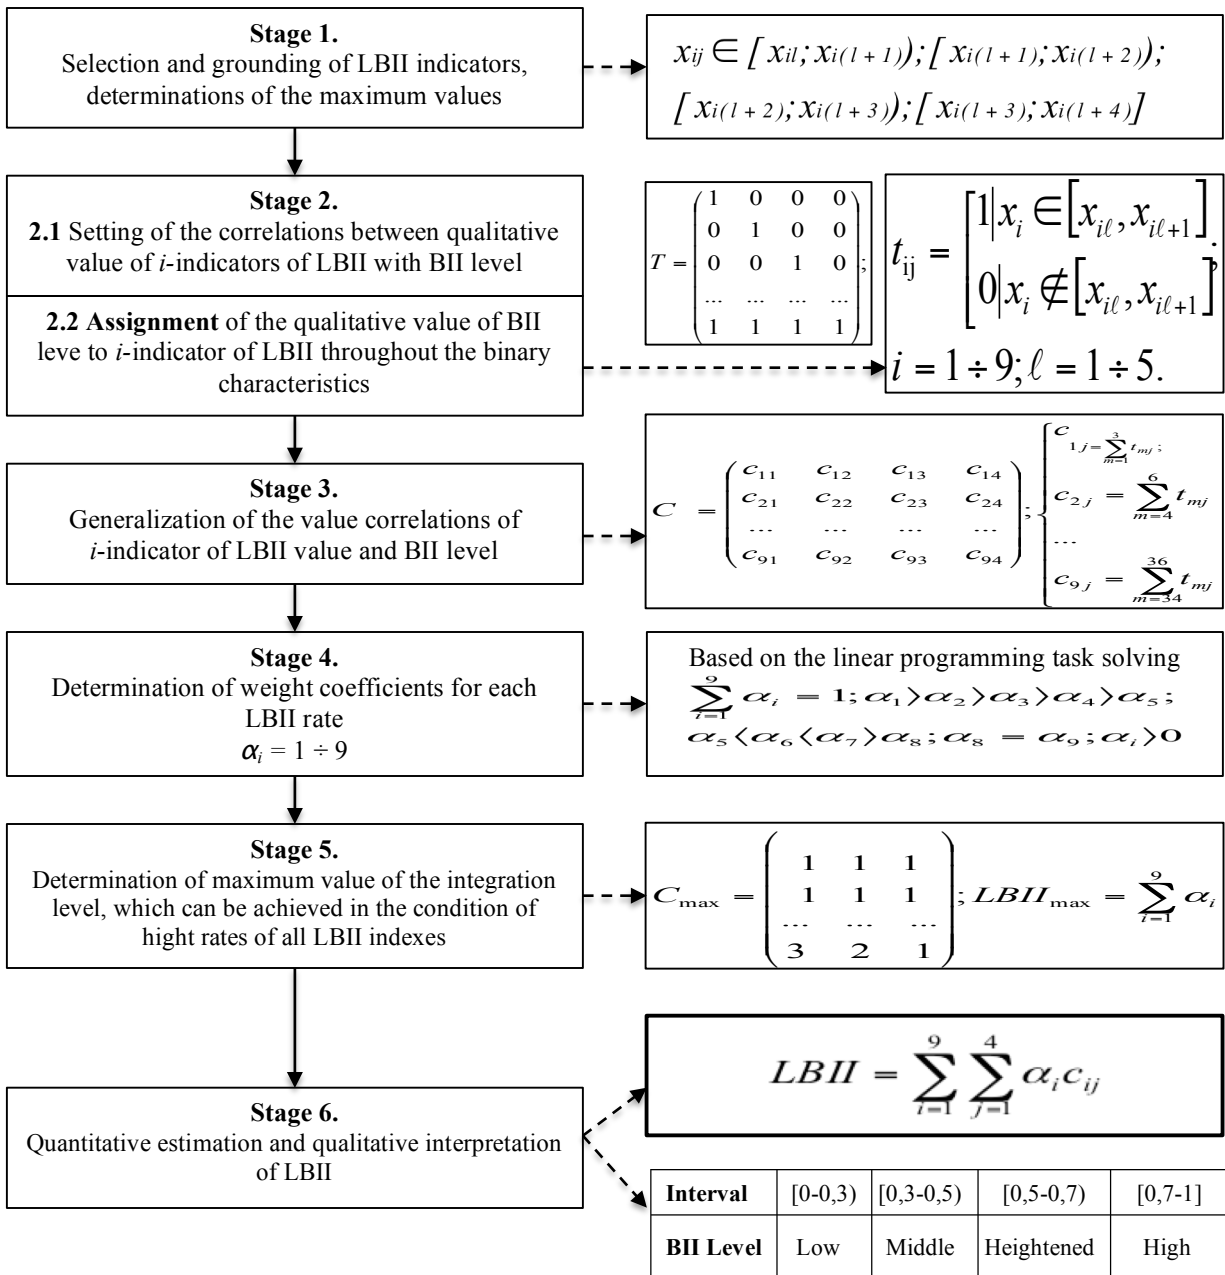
**Stage 1.**
Selection and grounding of LBII indicators, determinations of the maximum values

$x_{ij} \in [x_{il}; x_{i(l+1)}); [x_{i(l+1)}; x_{i(l+2)}); [x_{i(l+2)}; x_{i(l+3)}); [x_{i(l+3)}; x_{i(l+4)}]$

**Stage 2.**
**2.1** Setting of the correlations between qualitative value of *i*-indicators of LBII with BII level

**2.2 Assignment** of the qualitative value of BII leve to *i*-indicator of LBII throughout the binary characteristics

$T = \begin{pmatrix} 1 & 0 & 0 & 0 \\ 0 & 1 & 0 & 0 \\ 0 & 0 & 1 & 0 \\ ... & ... & ... & ... \\ 1 & 1 & 1 & 1 \end{pmatrix};$ $t_{ij} = \begin{bmatrix} 1 | x_i \in [x_{i\ell}, x_{i\ell+1}] \\ 0 | x_i \notin [x_{i\ell}, x_{i\ell+1}] \end{bmatrix};$

$i = 1 \div 9; \ell = 1 \div 5.$

**Stage 3.**
Generalization of the value correlations of *i*-indicator of LBII value and BII level

$C = \begin{pmatrix} c_{11} & c_{12} & c_{13} & c_{14} \\ c_{21} & c_{22} & c_{23} & c_{24} \\ ... & ... & ... & ... \\ c_{91} & c_{92} & c_{93} & c_{94} \end{pmatrix}; \begin{cases} c_{1j} = \sum_{m=1}^{3} t_{mj}; \\ c_{2j} = \sum_{m=4}^{6} t_{mj} \\ ... \\ c_{9j} = \sum_{m=34}^{36} t_{mj} \end{cases}$

**Stage 4.**
Determination of weight coefficients for each LBII rate
$\alpha_i = 1 \div 9$

Based on the linear programming task solving
$\sum_{i=1}^{9} \alpha_i = 1; \alpha_1 > \alpha_2 > \alpha_3 > \alpha_4 > \alpha_5;$
$\alpha_5 < \alpha_6 < \alpha_7 > \alpha_8; \alpha_8 = \alpha_9; \alpha_i > 0$

**Stage 5.**
Determination of maximum value of the integration level, which can be achieved in the condition of hight rates of all LBII indexes

$C_{\max} = \begin{pmatrix} 1 & 1 & 1 \\ 1 & 1 & 1 \\ ... & ... & ... \\ 3 & 2 & 1 \end{pmatrix}; LBII_{\max} = \sum_{i=1}^{9} \alpha_i$

**Stage 6.**
Quantitative estimation and qualitative interpretation of LBII

$LBII = \sum_{i=1}^{9} \sum_{j=1}^{4} \alpha_i c_{ij}$

| **Interval** | [0-0,3) | [0,3-0,5) | [0,5-0,7) | [0,7-1] |
|---|---|---|---|---|
| **BII Level** | Low | Middle | Heightened | High |